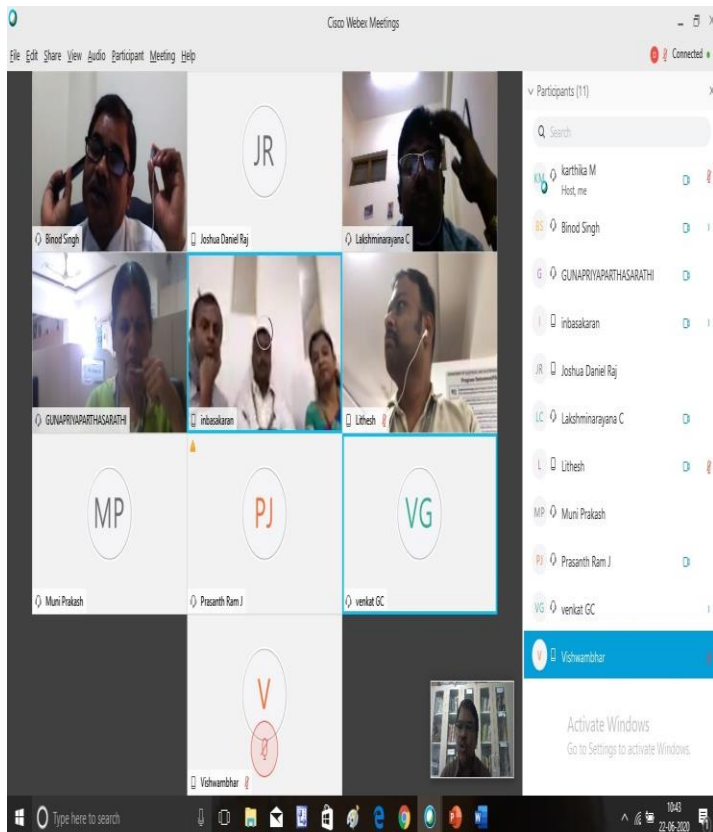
Cisco Webex Meetings

File Edit Share View Audio Participant Meeting Help

Connected

JR

Binod Singh

Joshua Daniel Raj

Lakshminarayana C

GUNAPRIYAPARTHASARATHI

inbasakaran

Lithesh

MP

PJ

VG

Muni Prakash

Prasanth Ram J

venkat GC

V

Vishwambhar

Participants (11)

Search

KM karthika M
Host, me

BS Binod Singh

G GUNAPRIYAPARTHASARATHI

I inbasakaran

JR Joshua Daniel Raj

LC Lakshminarayana C

L Lithesh

MP Muni Prakash

PJ Prasanth Ram J

VG venkat GC

V Vishwambhar

Activate Windows
Go to Settings to activate Windows.

Type here to search

10:43
22-06-2020